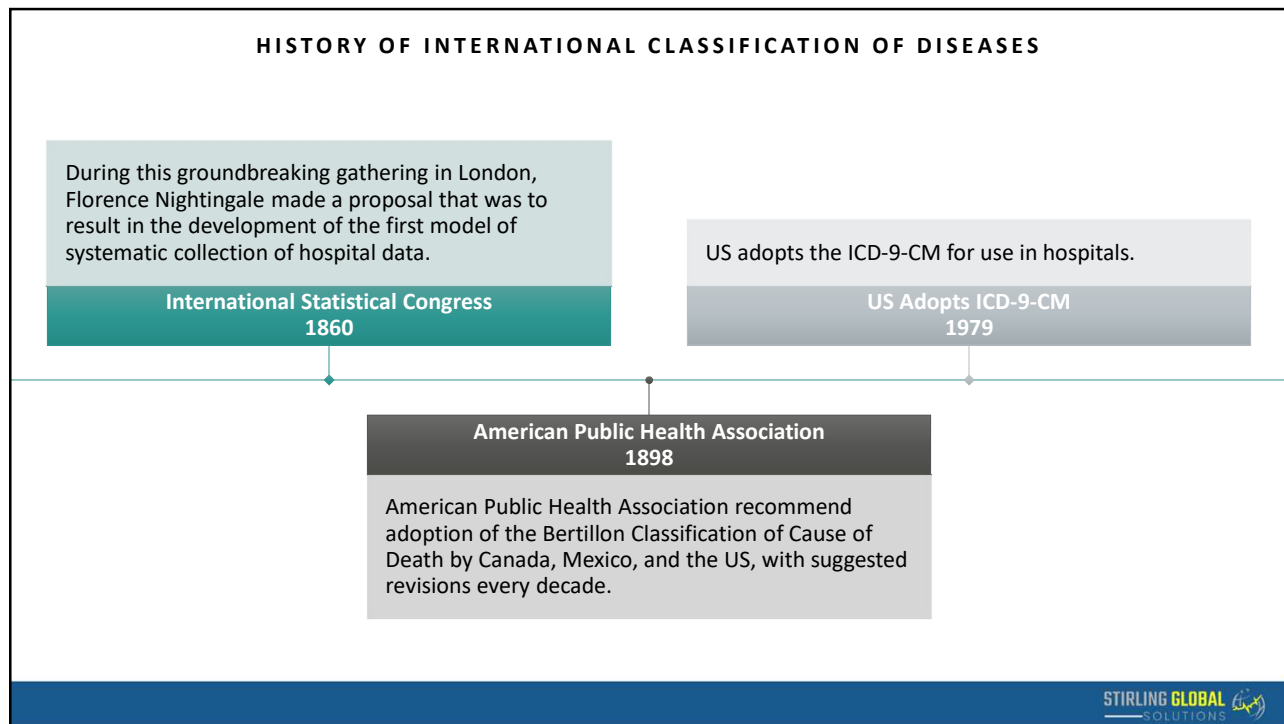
HISTORY OF INTERNATIONAL CLASSIFICATION OF DISEASES

During this groundbreaking gathering in London, Florence Nightingale made a proposal that was to result in the development of the first model of systematic collection of hospital data.

International Statistical Congress
1860

US adopts the ICD-9-CM for use in hospitals.

US Adopts ICD-9-CM
1979

American Public Health Association
1898

American Public Health Association recommend adoption of the Bertillon Classification of Cause of Death by Canada, Mexico, and the US, with suggested revisions every decade.

STIRLING GLOBAL SOLUTIONS